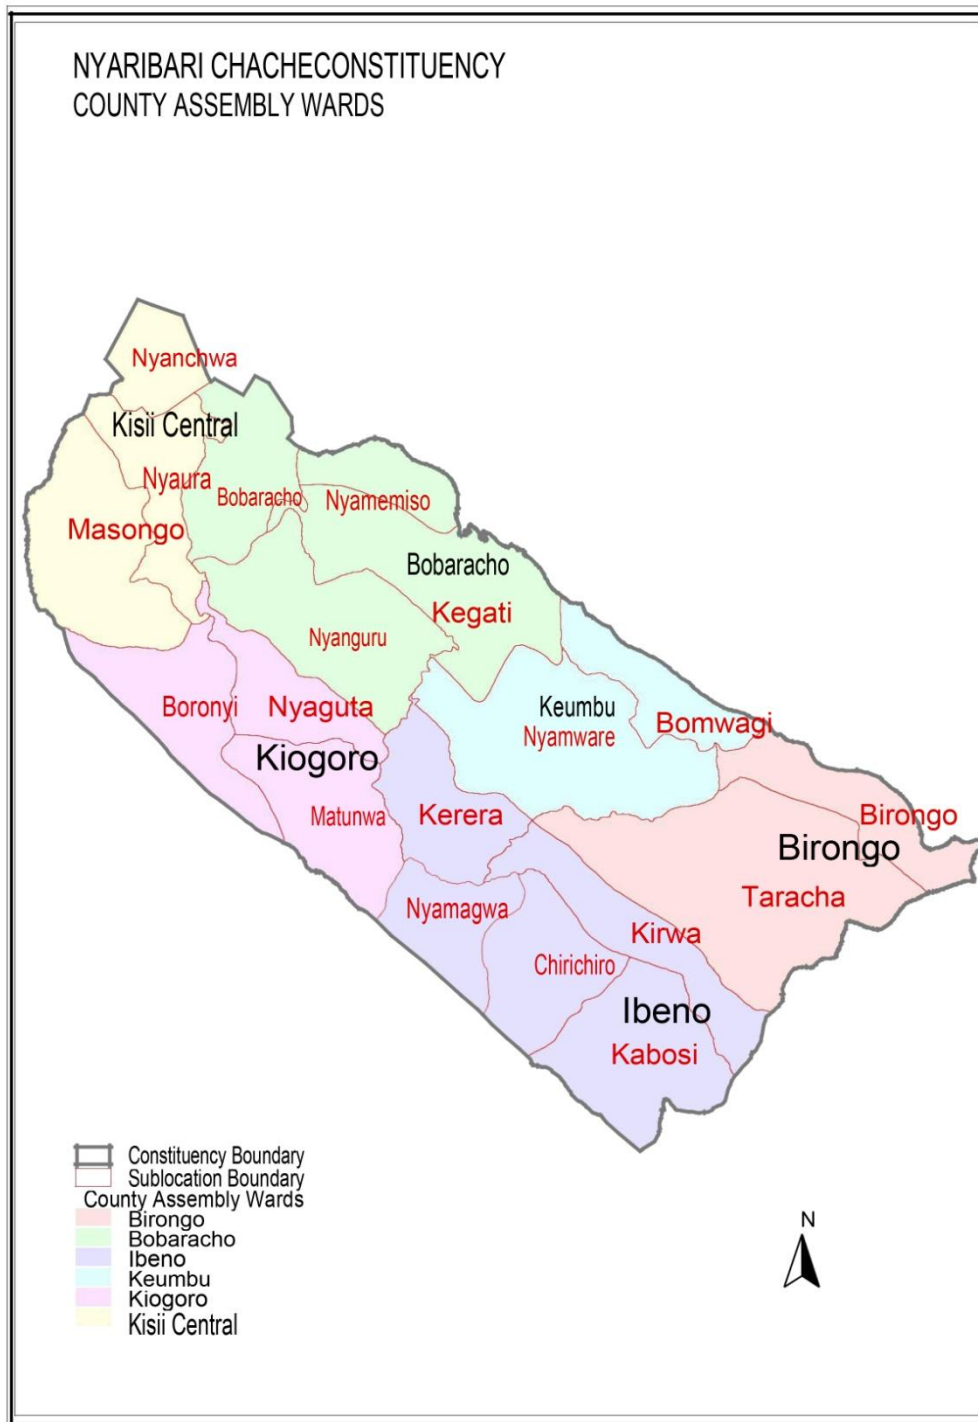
NYARIBARI CHACHECONSTITUENCY
COUNTY ASSEMBLY WARDS

Nyanchwa
Kisii Central
Nyaura
Bobaracho
Nyamemiso
Masongo
Bobaracho
Kegati
Nyanguru
Keumbu
Nyamware
Bomwagi
Boronyi
Nyaguta
Kiogoro
Matunwa
Kerera
Birongo
Birongo
Taracha
Nyamagwa
Kirwa
Chirichiro
Ibeno
Kabosi

Constituency Boundary
Sublocation Boundary
County Assembly Wards
Birongo
Bobaracho
Ibeno
Keumbu
Kiogoro
Kisii Central

N